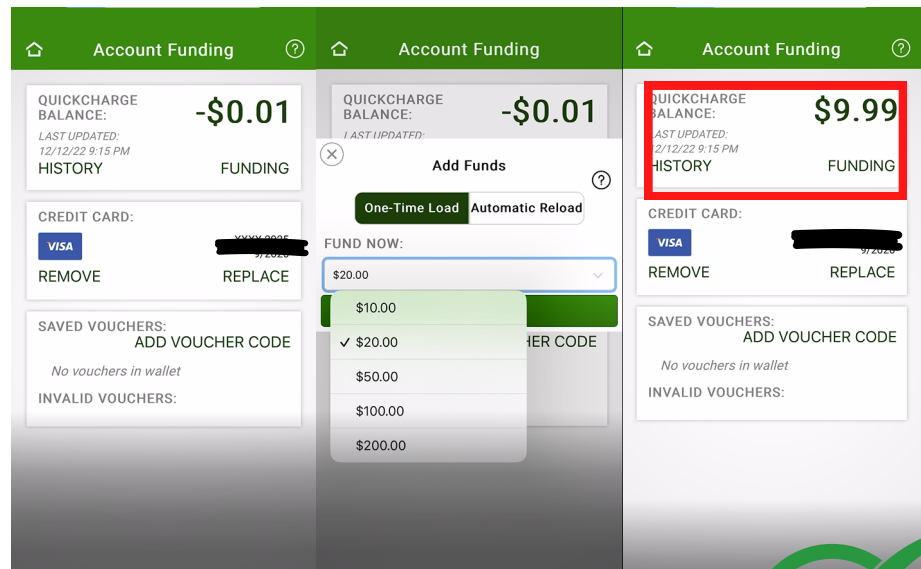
Account Funding

?

QUICKCHARGE BALANCE:

-$0.01

LAST UPDATED:
12/12/22 9:15 PM

HISTORY

FUNDING

CREDIT CARD:

VISA

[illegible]

REMOVE

REPLACE

SAVED VOUCHERS:

ADD VOUCHER CODE

No vouchers in wallet

INVALID VOUCHERS:

Account Funding

?

QUICKCHARGE BALANCE:

-$0.01

LAST UPDATED:

Add Funds

?

One-Time Load

Automatic Reload

FUND NOW:

$20.00

$10.00

✓ $20.00

$50.00

$100.00

$200.00

HER CODE

Account Funding

?

QUICKCHARGE BALANCE:

$9.99

LAST UPDATED:
12/12/22 9:15 PM

HISTORY

FUNDING

CREDIT CARD:

VISA

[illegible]

REMOVE

REPLACE

SAVED VOUCHERS:

ADD VOUCHER CODE

No vouchers in wallet

INVALID VOUCHERS: